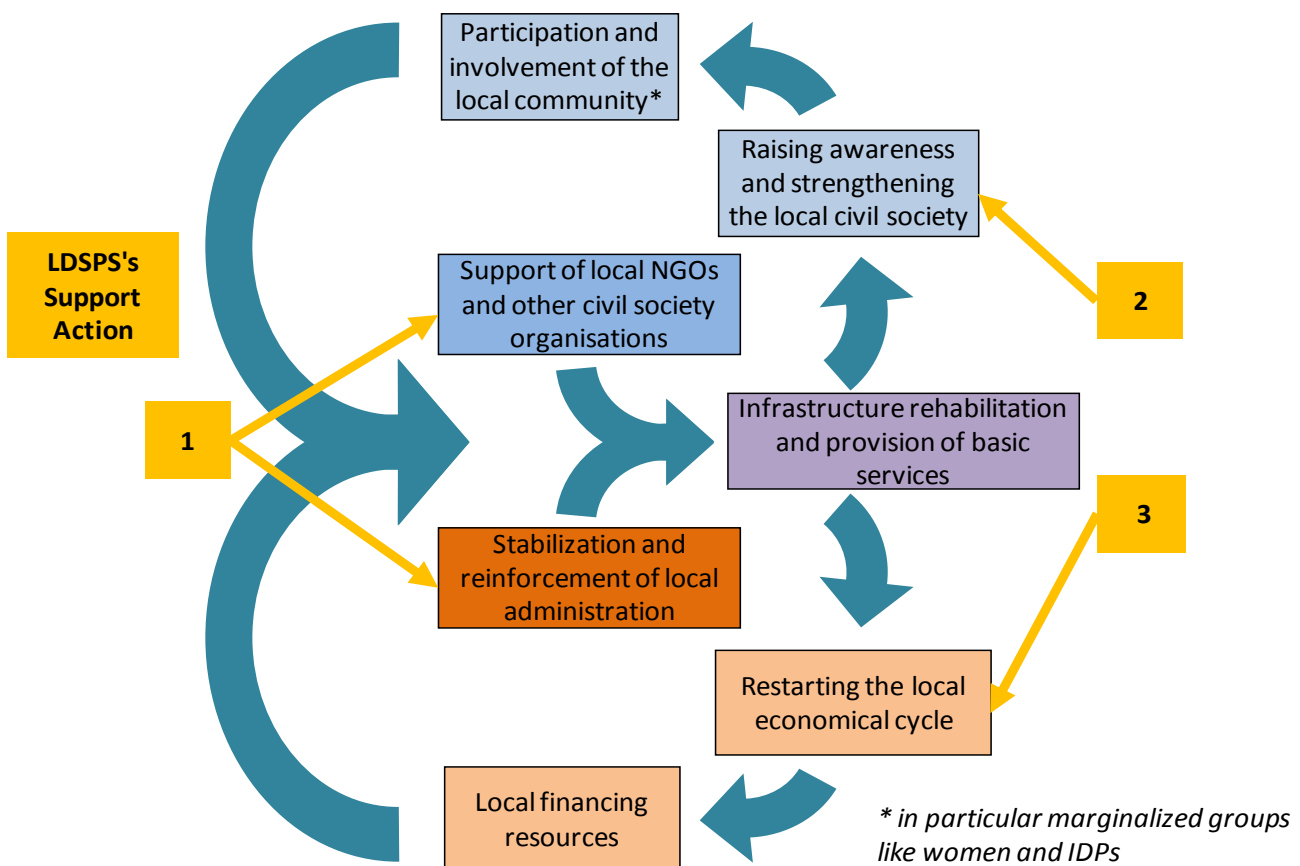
Participation and involvement of the local community*

Raising awareness and strengthening the local civil society

LDSPS's Support Action

Support of local NGOs and other civil society organisations

2

1

Infrastructure rehabilitation and provision of basic services

3

Stabilization and reinforcement of local administration

Restarting the local economical cycle

Local financing resources

* in particular marginalized groups like women and IDPs